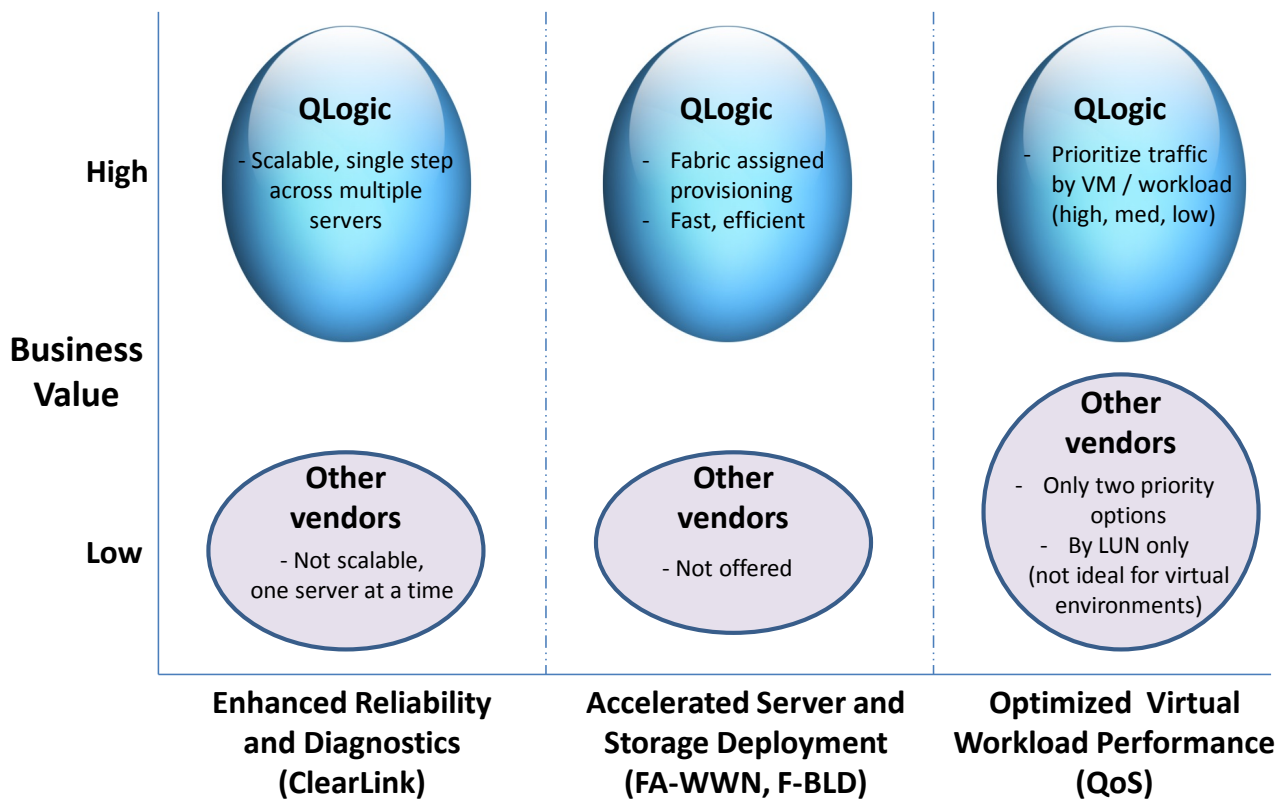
High

Business Value

Low

QLogic

- Scalable, single step across multiple servers

QLogic

- Fabric assigned provisioning
- Fast, efficient

QLogic

- Prioritize traffic by VM / workload (high, med, low)

Other vendors

- Not scalable, one server at a time

Other vendors

- Not offered

Other vendors

- Only two priority options
- By LUN only (not ideal for virtual environments)

Enhanced Reliability and Diagnostics (ClearLink)

Accelerated Server and Storage Deployment (FA-WWN, F-BLD)

Optimized Virtual Workload Performance (QoS)